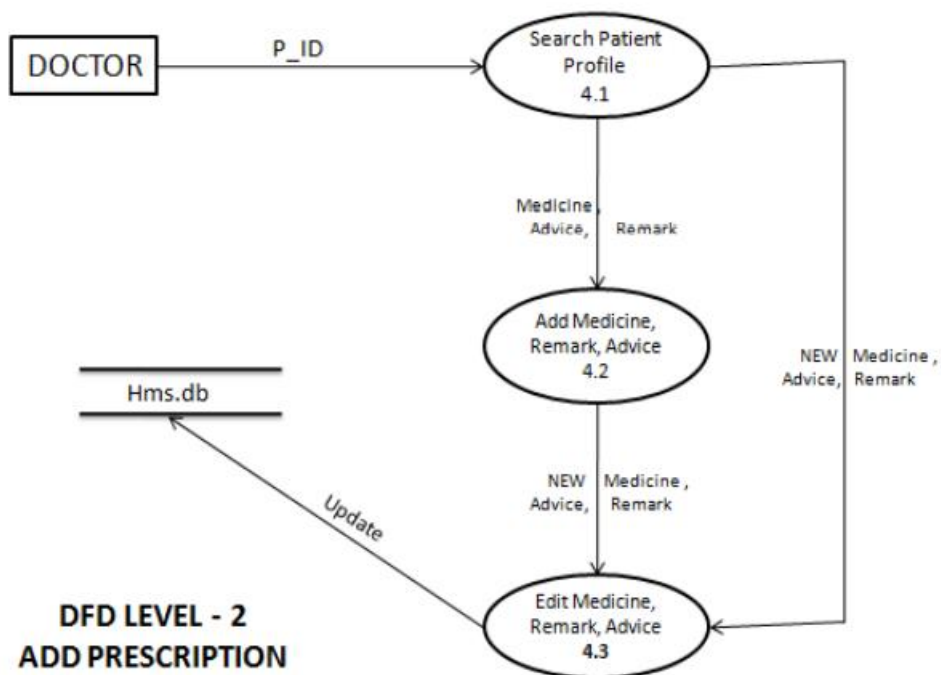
DOCTOR

P_ID

Search Patient Profile
4.1

Medicine ,
Advice,
Remark

Add Medicine, Remark, Advice
4.2

NEW
Advice,
Medicine ,
Remark

Hms.db

NEW
Advice,
Medicine ,
Remark

Update

Edit Medicine, Remark, Advice
4.3

DFD LEVEL - 2
ADD PRESCRIPTION